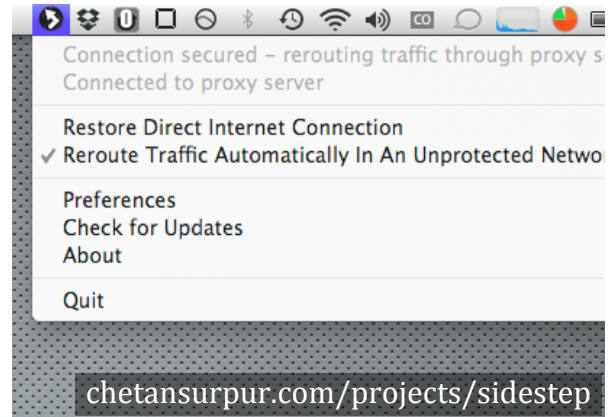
Connection secured – rerouting traffic through proxy se
Connected to proxy server

Restore Direct Internet Connection
✓ Reroute Traffic Automatically In An Unprotected Networ

Preferences
Check for Updates
About

Quit

chetansurpur.com/projects/sidestep